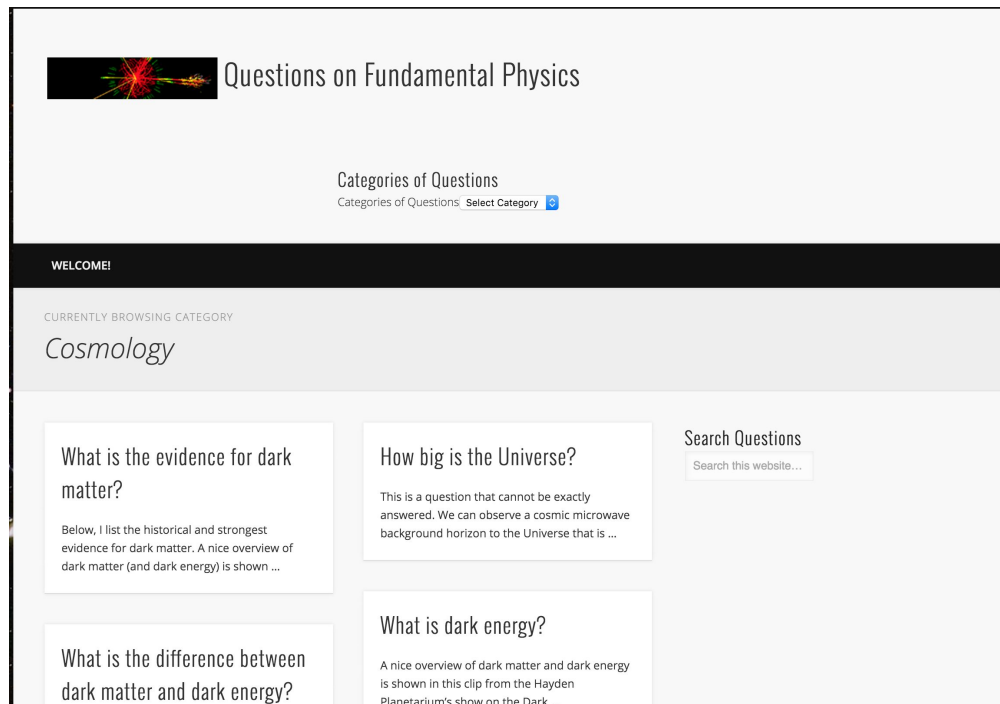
Questions on Fundamental Physics

Categories of Questions
Categories of Questions Select Category

WELCOME!

CURRENTLY BROWSING CATEGORY
Cosmology

What is the evidence for dark matter?

Below, I list the historical and strongest evidence for dark matter. A nice overview of dark matter (and dark energy) is shown …

What is the difference between dark matter and dark energy?

How big is the Universe?

This is a question that cannot be exactly answered. We can observe a cosmic microwave background horizon to the Universe that is …

What is dark energy?

A nice overview of dark matter and dark energy is shown in this clip from the Hayden Planetarium's show on the Dark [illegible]

Search Questions
Search this website…